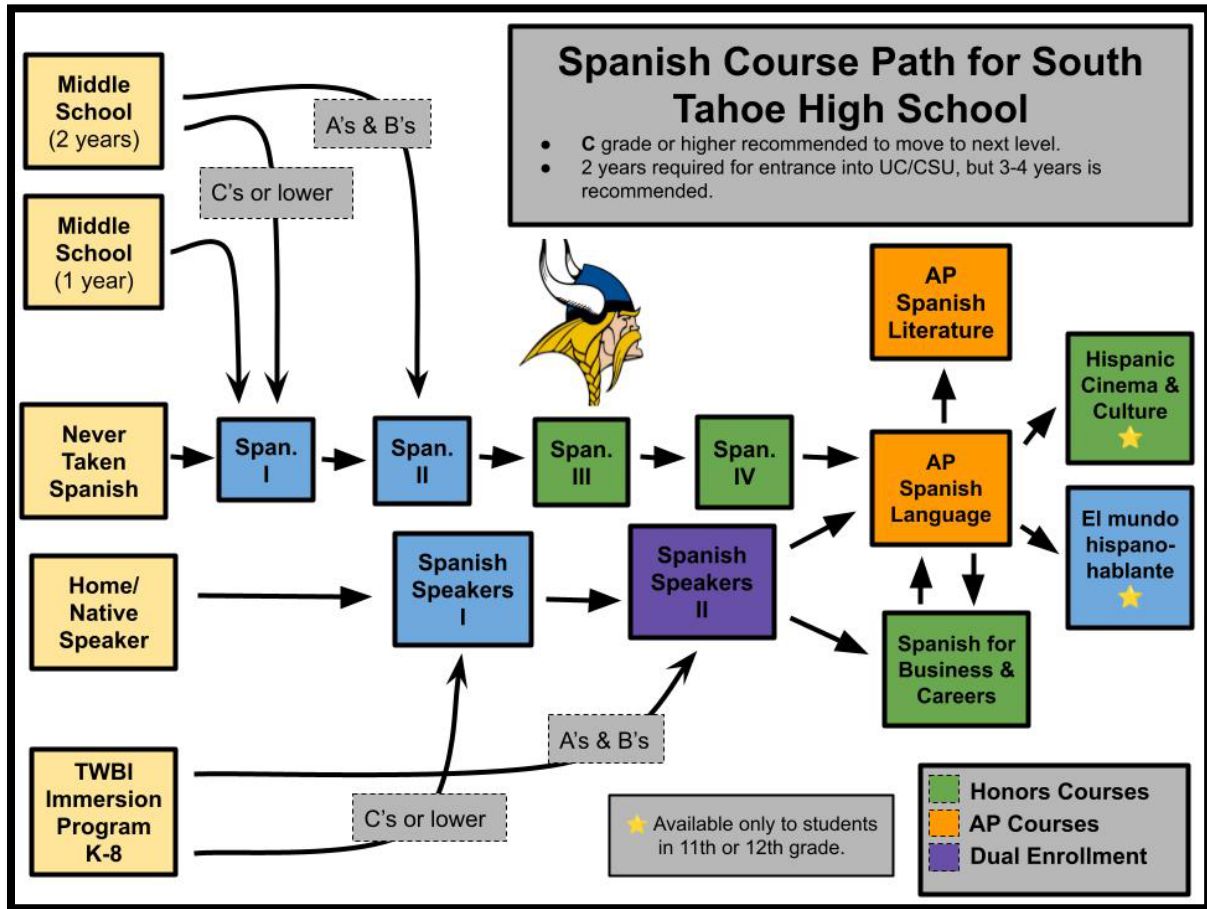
Spanish Course Path for South Tahoe High School

- **C** grade or higher recommended to move to next level.
- 2 years required for entrance into UC/CSU, but 3-4 years is recommended.

Middle School (2 years)

A's & B's

C's or lower

Middle School (1 year)

Never Taken Spanish

Span. I

Span. II

Span. III

Span. IV

AP Spanish Literature

AP Spanish Language

Hispanic Cinema & Culture

El mundo hispanohablante

Home/ Native Speaker

Spanish Speakers I

Spanish Speakers II

Spanish for Business & Careers

A's & B's

TWBI Immersion Program K-8

C's or lower

Available only to students in 11th or 12th grade.

Honors Courses
AP Courses
Dual Enrollment